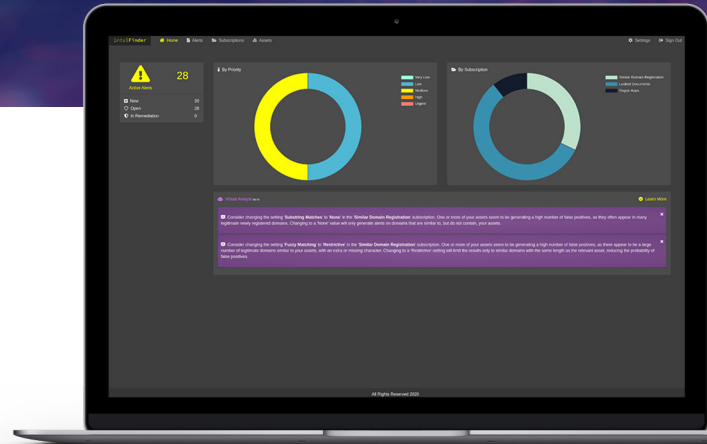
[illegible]Finder Home Alerts Subscriptions Assets Settings Sign Out

28
Active Alerts

New 28
Open 28
In Remediation 0

By Priority

Very Low
Low
Medium
High
Urgent

By Subscription

Similar Domain Registration
Leaked Documents
Rogue Apps

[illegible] Learn More

Consider changing the setting 'Substring Matches' to 'None' in the 'Similar Domain Registration' subscription. One or more of your assets seem to be generating a high number of false positives, as they often appear in many legitimate newly registered domains. Changing to a 'None' value will only generate alerts on domains that are similar to, but do not contain, your assets.

Consider changing the setting 'Fuzzy Matching' to 'Restrictive' in the 'Similar Domain Registration' subscription. One or more of your assets seem to be generating a high number of false positives, as there appear to be a large number of legitimate domains similar to your assets, with an extra or missing character. Changing to a 'Restrictive' setting will limit the results only to similar domains with the same length as the relevant asset, reducing the probability of false positives.

All Rights Reserved 2020